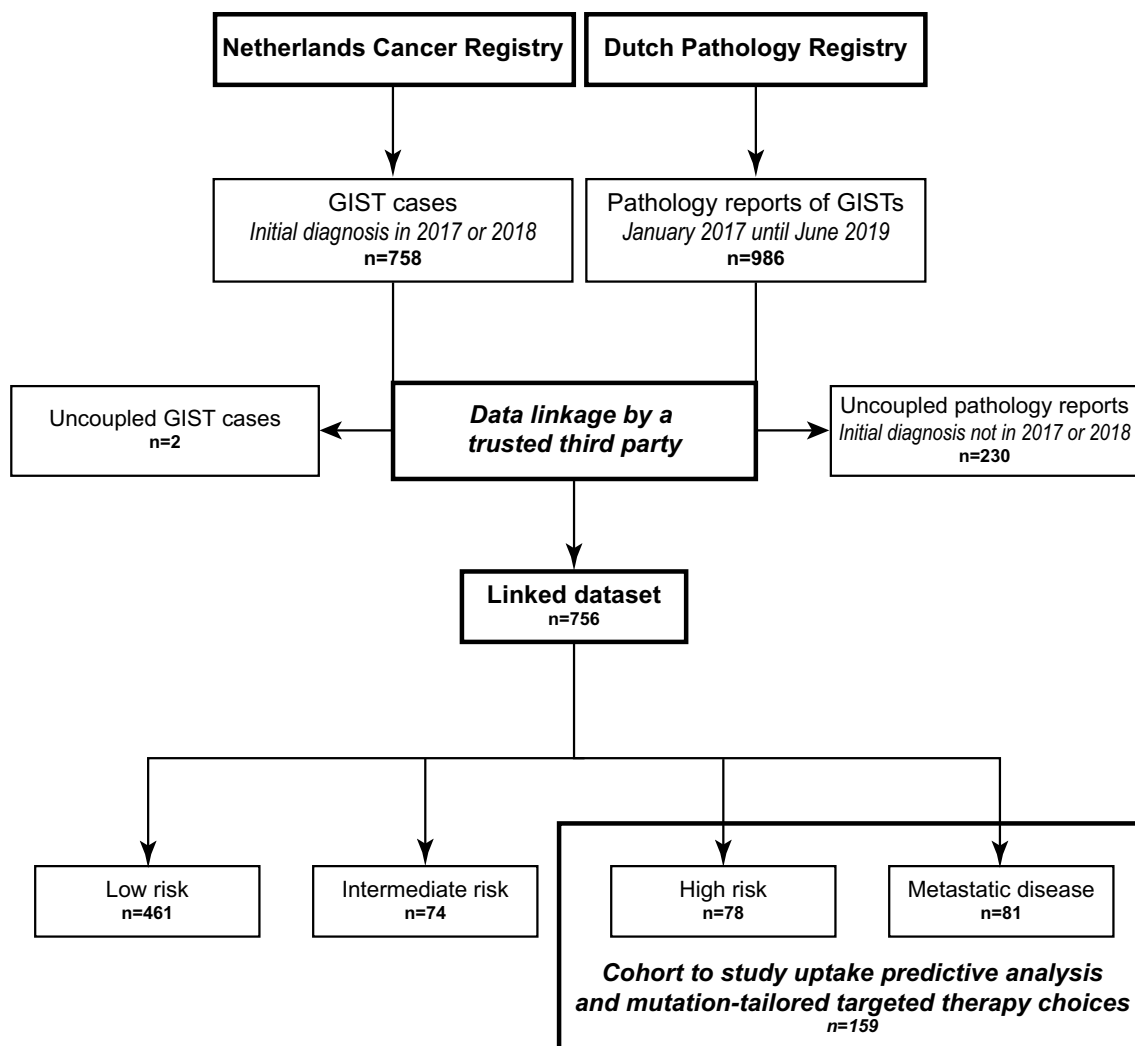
Netherlands Cancer Registry

Dutch Pathology Registry

GIST cases
Initial diagnosis in 2017 or 2018
n=758

Pathology reports of GISTs
January 2017 until June 2019
n=986

Uncoupled GIST cases
n=2

Data linkage by a trusted third party

Uncoupled pathology reports
Initial diagnosis not in 2017 or 2018
n=230

Linked dataset
n=756

Low risk
n=461

Intermediate risk
n=74

High risk
n=78

Metastatic disease
n=81

Cohort to study uptake predictive analysis and mutation-tailored targeted therapy choices
n=159